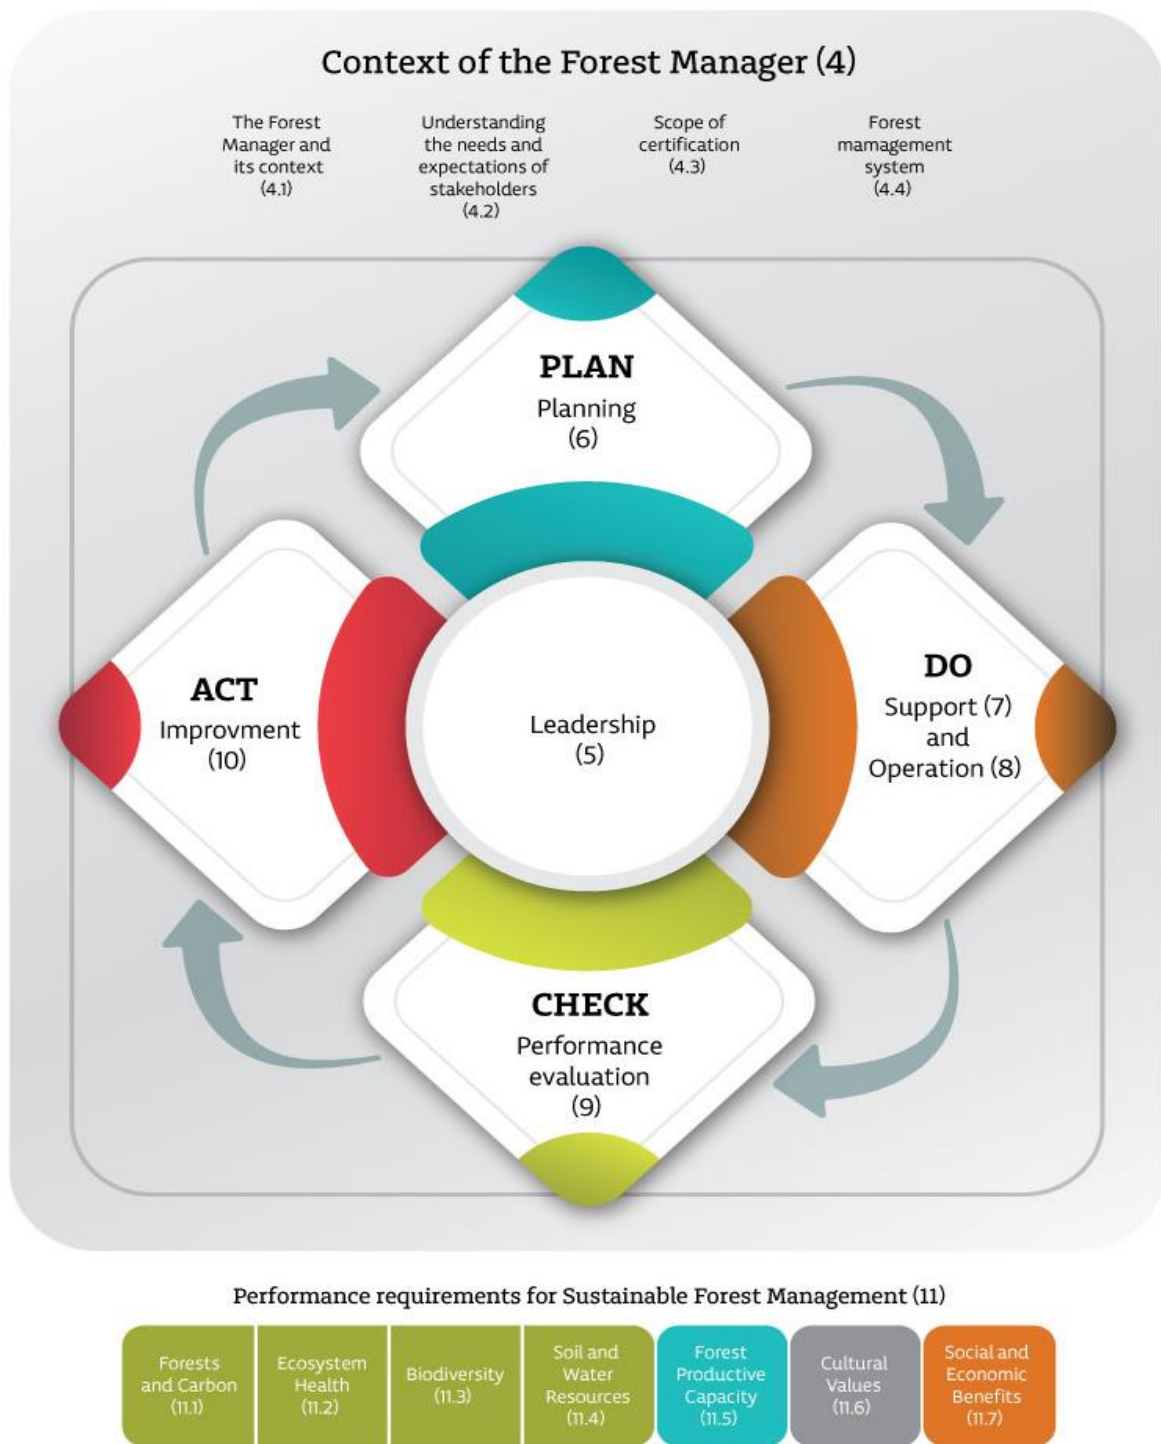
Context of the Forest Manager (4)

The Forest Manager and its context (4.1)

Understanding the needs and expectations of stakeholders (4.2)

Scope of certification (4.3)

Forest mamagement system (4.4)

PLAN
Planning
(6)

DO
Support (7)
and
Operation (8)

CHECK
Performance evaluation
(9)

ACT
Improvment
(10)

Leadership
(5)

Performance requirements for Sustainable Forest Management (11)

Forests and Carbon (11.1)

Ecosystem Health (11.2)

Biodiversity (11.3)

Soil and Water Resources (11.4)

Forest Productive Capacity (11.5)

Cultural Values (11.6)

Social and Economic Benefits (11.7)